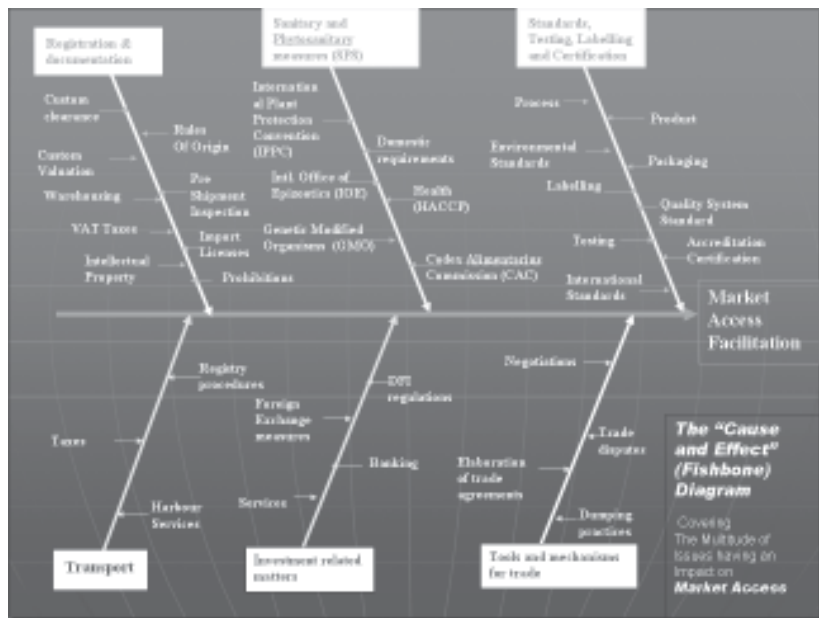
Registration & documentation

Custom clearance

Rules Of Origin

Custom Valuation

Warehousing

Pre Shipment Inspection

VAT Taxes

Import Licenses

Intellectual Property

Prohibitions

Sanitary and Photosanitary measures (SPS)

International Plant Protection Convention (IPPC)

Domestic requirements

Intl. Office of Epizootics (IOE)

Health (HACCP)

Genetic Modified Organisms (GMO)

Codex Alimentarius Commission (CAC)

Standards, Testing, Labelling and Certification

Process

Product

Environmental Standards

Packaging

Labelling

Quality System Standard

Testing

Accreditation Certification

International Standards

Market Access Facilitation

Registry procedures

Taxes

Harbour Services

Transport

Foreign Exchange measures

DTI regulations

Banking

Services

Investment related matters

Negotiations

Trade disputes

Elaboration of trade agreements

Dumping practices

Tools and mechanisms for trade

The "Cause and Effect" (Fishbone) Diagram

Covering The Multitude of Issues having an Impact on Market Access